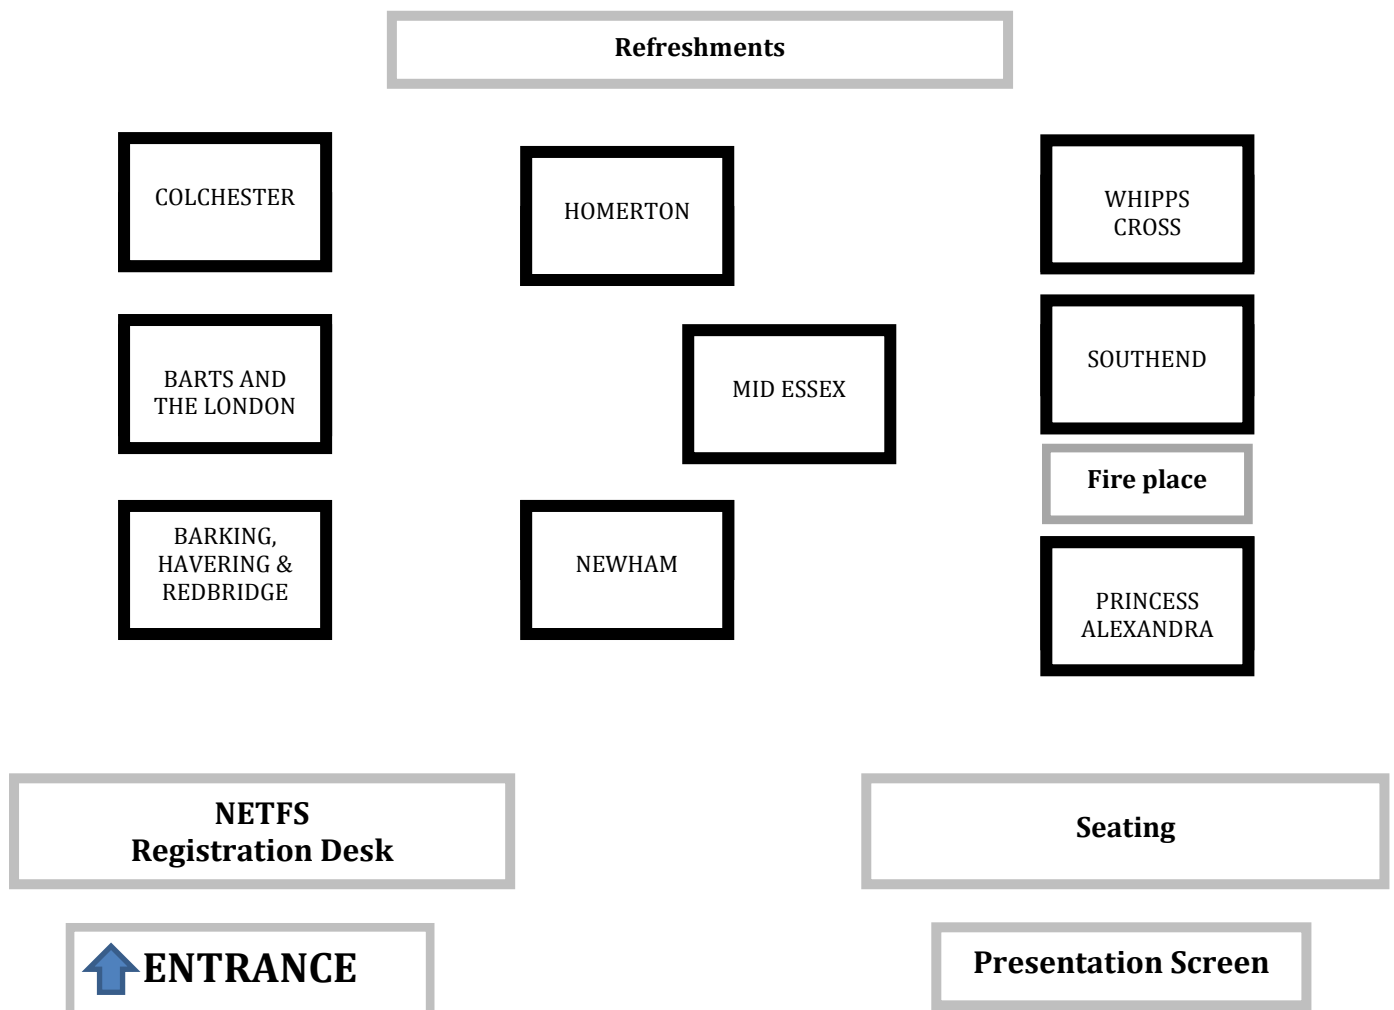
Refreshments

COLCHESTER

HOMERTON

WHIPPS CROSS

BARTS AND THE LONDON

MID ESSEX

SOUTHEND

Fire place

BARKING, HAVERING & REDBRIDGE

NEWHAM

PRINCESS ALEXANDRA

NETFS
Registration Desk

Seating

ENTRANCE

Presentation Screen